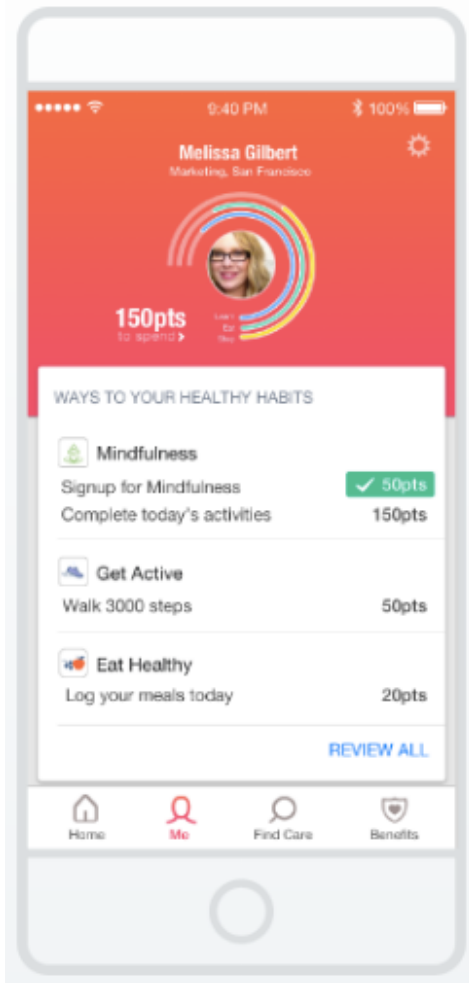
9:40 PM 100%

Melissa Gilbert
Marketing, San Francisco

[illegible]
Eat
Sleep

150pts
to spend

WAYS TO YOUR HEALTHY HABITS

Mindfulness
Signup for Mindfulness 50pts
Complete today's activities 150pts

Get Active
Walk 3000 steps 50pts

Eat Healthy
Log your meals today 20pts

REVIEW ALL

Home Me Find Care Benefits